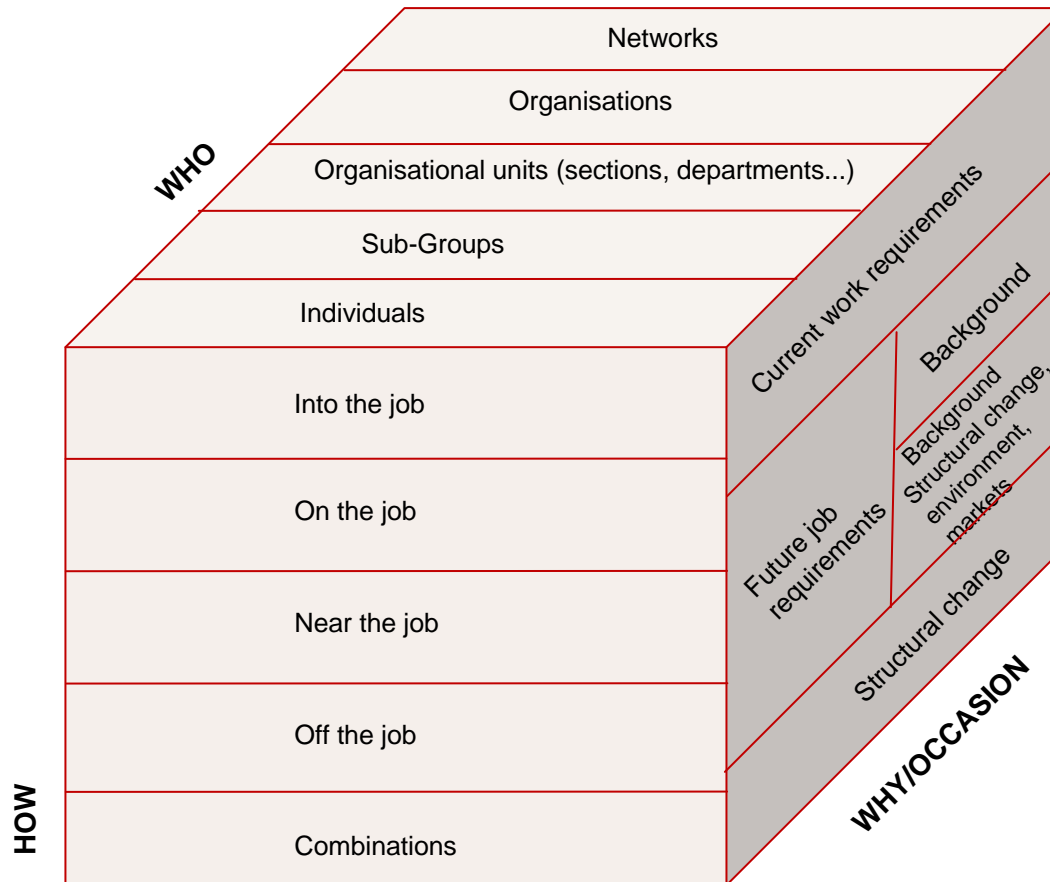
Networks

Organisations

Organisational units (sections, departments...)

Sub-Groups

Individuals

WHO

Into the job

On the job

Near the job

Off the job

Combinations

HOW

Current work requirements

Background

Background Structural change, environment, markets

Future job requirements

Structural change

WHY/OCCASION